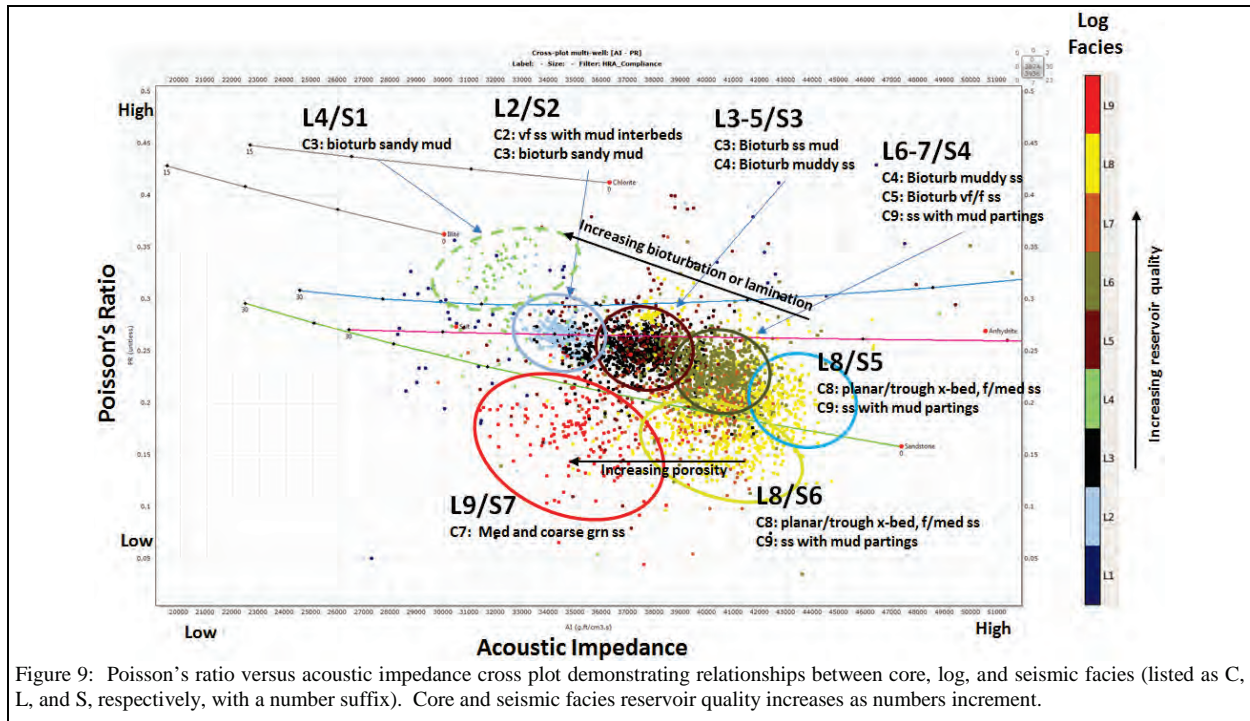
Cross-plot multi-well: [AI - PR]
Label: - Size: - Filter: HRA_Compliance

20000 21000 22000 23000 24000 25000 26000 27000 28000 29000 30000 31000 32000 33000 34000 35000 36000 37000 38000 39000 40000 41000 42000 43000 44000 45000 46000 47000 48000 49000 50000 51000

Log Facies

High

L4/S1
C3: bioturb sandy mud

L2/S2
C2: vf ss with mud interbeds
C3: bioturb sandy mud

L3-5/S3
C3: Bioturb ss mud
C4: Bioturb muddy ss

L6-7/S4
C4: Bioturb muddy ss
C5: Bioturb vf/f ss
C9: ss with mud partings

Chlorite

Illite

Increasing bioturbation or lamination

Anhydrite

Poisson's Ratio

PR (unitless)

L8/S5
C8: planar/trough x-bed, f/med ss
C9: ss with mud partings

Sandstone

Increasing porosity

L9/S7
C7: Med and coarse grn ss

L8/S6
C8: planar/trough x-bed, f/med ss
C9: ss with mud partings

Low

0.5 0.45 0.4 0.35 0.3 0.25 0.2 0.15 0.1 0.05

L9
L8
L7
L6
L5
L4
L3
L2
L1

Increasing reservoir quality

20000 21000 22000 23000 24000 25000 26000 27000 28000 29000 30000 31000 32000 33000 34000 35000 36000 37000 38000 39000 40000 41000 42000 43000 44000 45000 46000 47000 48000 49000 50000 51000

Low
AI (g/ft/cm3.s)
High
Acoustic Impedance

Figure 9: Poisson's ratio versus acoustic impedance cross plot demonstrating relationships between core, log, and seismic facies (listed as C, L, and S, respectively, with a number suffix). Core and seismic facies reservoir quality increases as numbers increment.